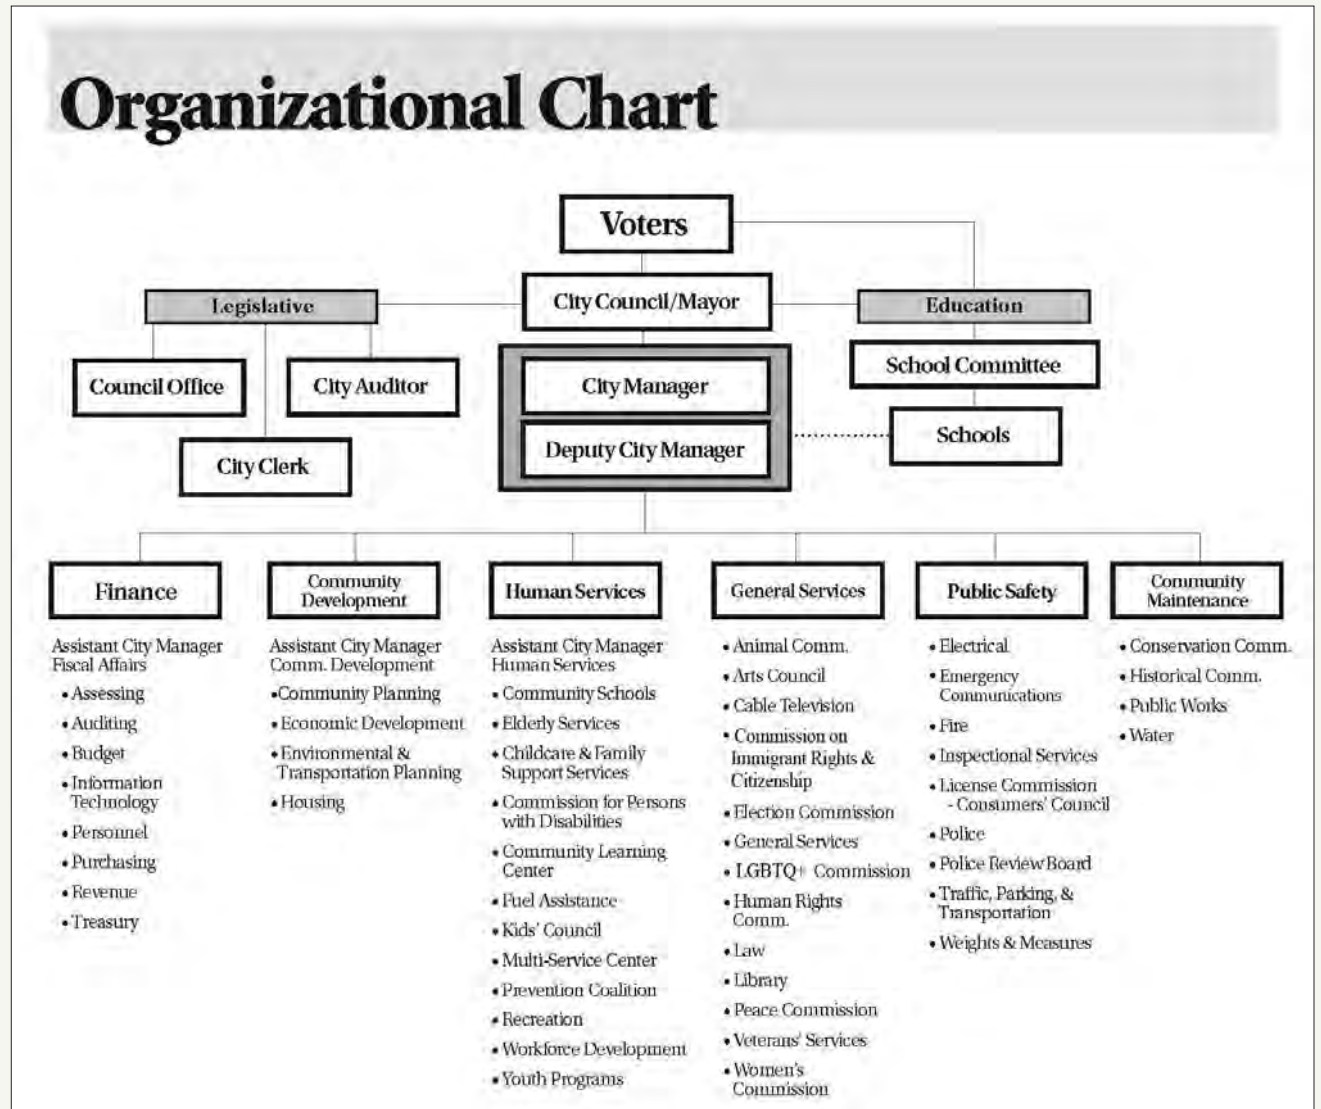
Organizational Chart

Voters

Legislative

City Council/Mayor

Education

Council Office

City Auditor

City Clerk

City Manager

Deputy City Manager

School Committee

Schools

Finance

Assistant City Manager Fiscal Affairs
• Assessing
• Auditing
• Budget
• Information Technology
• Personnel
• Purchasing
• Revenue
• Treasury

Community Development

Assistant City Manager Comm. Development
•Community Planning
• Economic Development
• Environmental & Transportation Planning
• Housing

Human Services

Assistant City Manager Human Services
• Community Schools
• Elderly Services
• Childcare & Family Support Services
• Commission for Persons with Disabilities
• Community Learning Center
• Fuel Assistance
• Kids' Council
• Multi-Service Center
• Prevention Coalition
• Recreation
• Workforce Development
• Youth Programs

General Services

• Animal Comm.
• Arts Council
• Cable Television
• Commission on Immigrant Rights & Citizenship
• Election Commission
• General Services
• LGBTQ+ Commission
• Human Rights Comm.
• Law
• Library
• Peace Commission
• Veterans' Services
• Women's Commission

Public Safety

• Electrical
• Emergency Communications
• Fire
• Inspectional Services
• License Commission - Consumers' Council
• Police
• Police Review Board
• Traffic, Parking, & Transportation
• Weights & Measures

Community Maintenance

• Conservation Comm.
• Historical Comm.
• Public Works
• Water